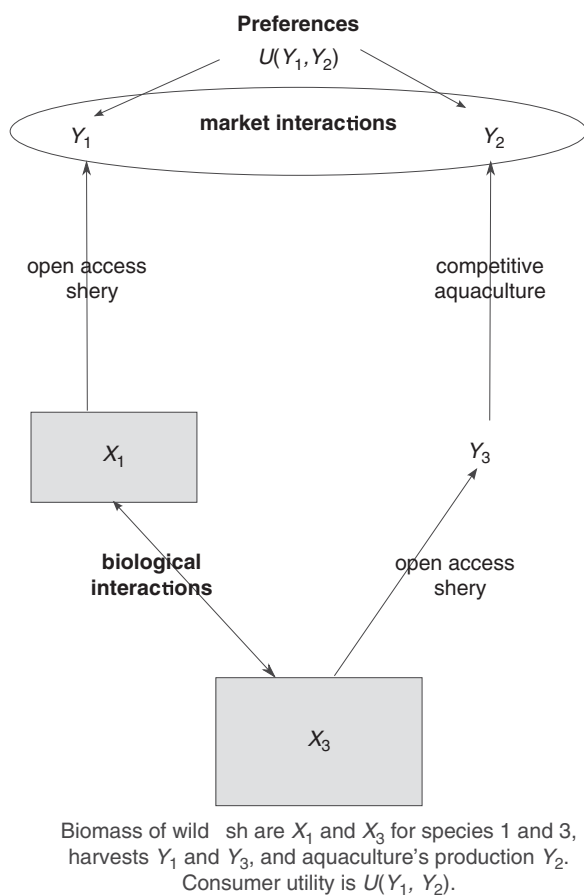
Preferences
$U(Y_1, Y_2)$

$Y_1$
market interactions
$Y_2$

open access shery

competitive aquaculture

$X_1$

$Y_3$

biological interactions

open access shery

$X_3$

Biomass of wild sh are $X_1$ and $X_3$ for species 1 and 3, harvests $Y_1$ and $Y_3$, and aquaculture's production $Y_2$. Consumer utility is $U(Y_1, Y_2)$.